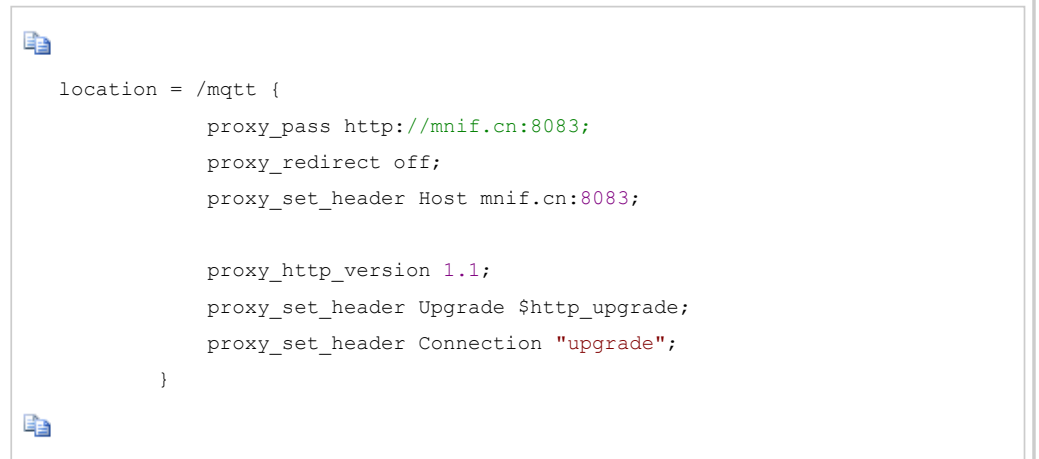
location = /mqtt {
            proxy_pass http://mnif.cn:8083;
            proxy_redirect off;
            proxy_set_header Host mnif.cn:8083;

            proxy_http_version 1.1;
            proxy_set_header Upgrade $http_upgrade;
            proxy_set_header Connection "upgrade";
        }